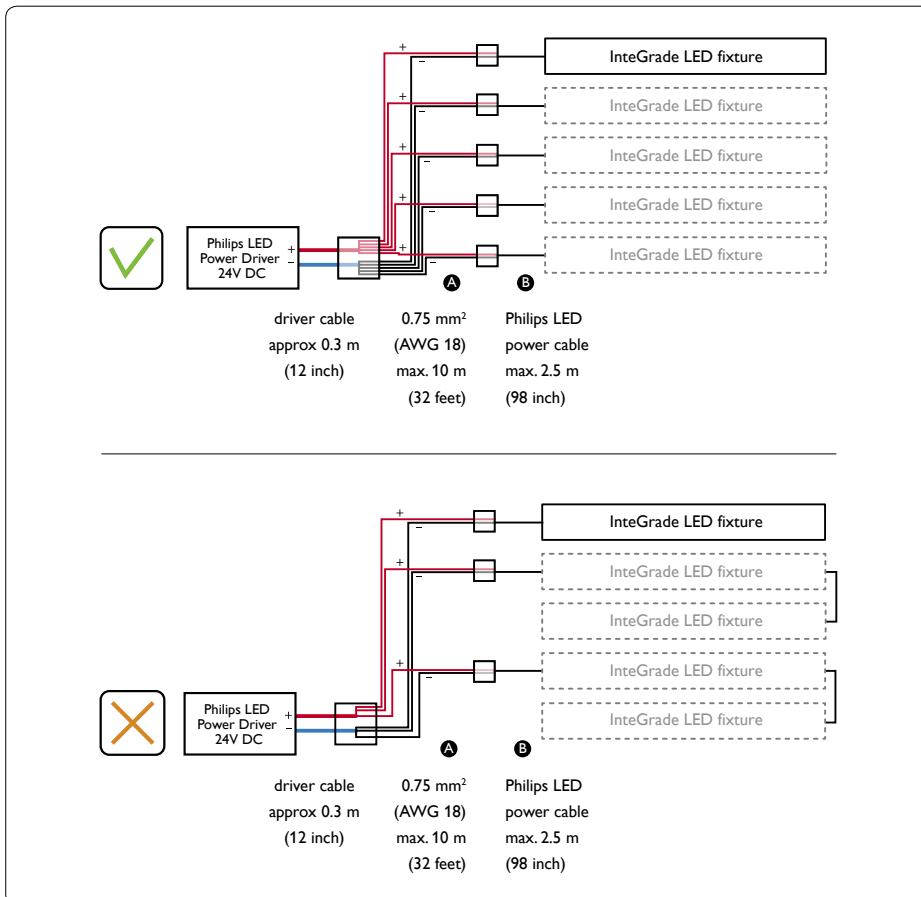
InteGrade LED fixture

InteGrade LED fixture

InteGrade LED fixture

InteGrade LED fixture

InteGrade LED fixture

Philips LED Power Driver 24V DC

+ –

+ –

+ –

+ –

+ –

+ –

A B

driver cable approx 0.3 m (12 inch)

0.75 mm$^2$ (AWG 18) max. 10 m (32 feet)

Philips LED power cable max. 2.5 m (98 inch)

InteGrade LED fixture

InteGrade LED fixture

InteGrade LED fixture

InteGrade LED fixture

InteGrade LED fixture

Philips LED Power Driver 24V DC

+ –

+ –

+ –

+ –

A B

driver cable approx 0.3 m (12 inch)

0.75 mm$^2$ (AWG 18) max. 10 m (32 feet)

Philips LED power cable max. 2.5 m (98 inch)